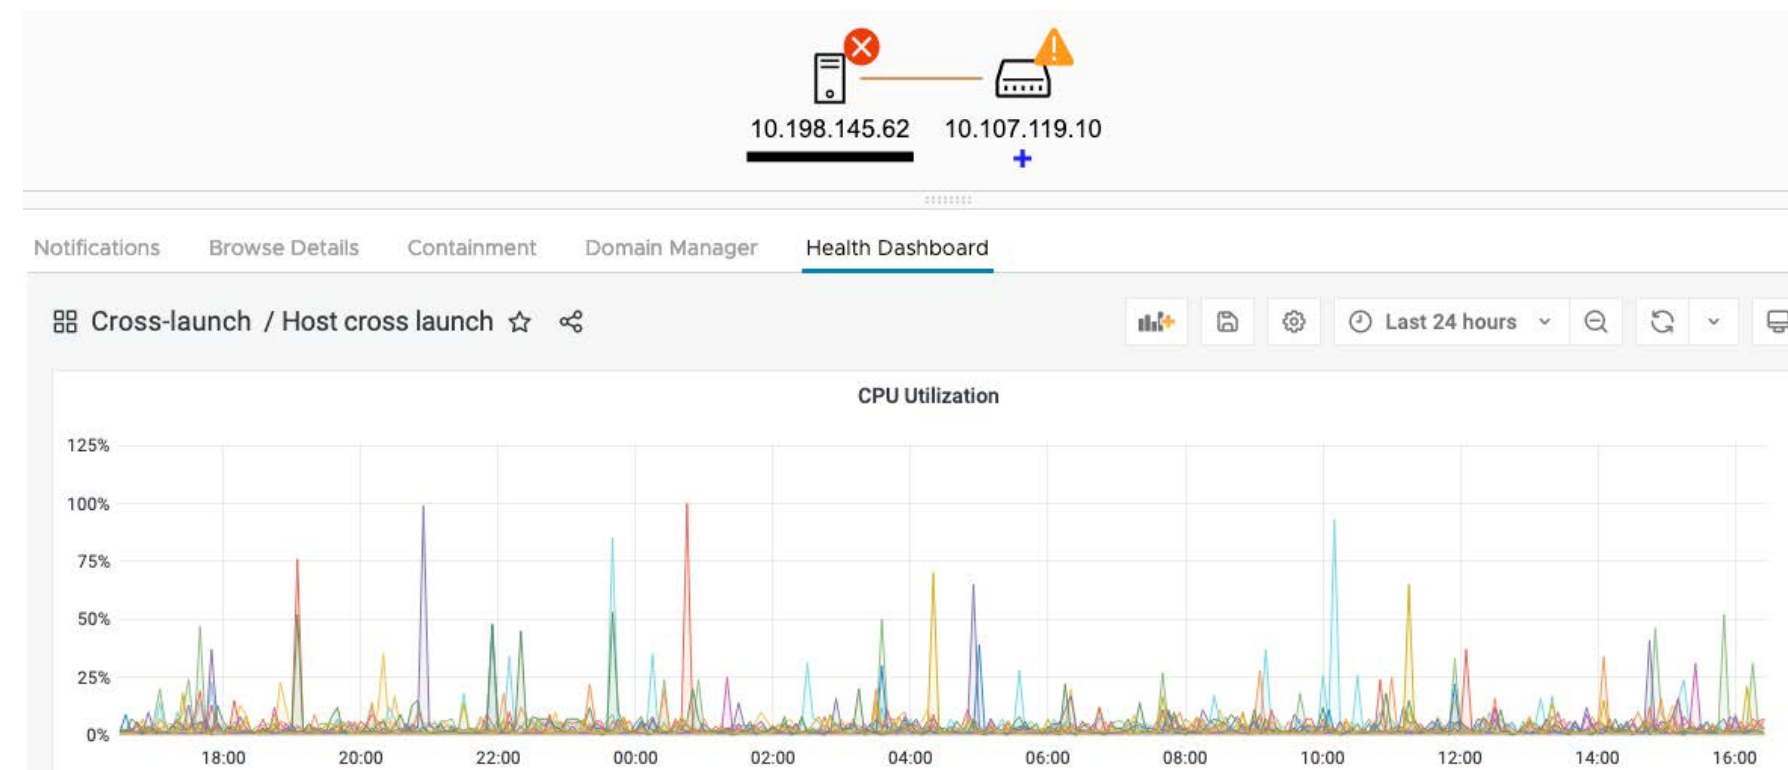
10.198.145.62

10.107.119.10

Notifications Browse Details Containment Domain Manager Health Dashboard

Cross-launch / Host cross launch

Last 24 hours

CPU Utilization

125%
100%
75%
50%
25%
0%

18:00 20:00 22:00 00:00 02:00 04:00 06:00 08:00 10:00 12:00 14:00 16:00